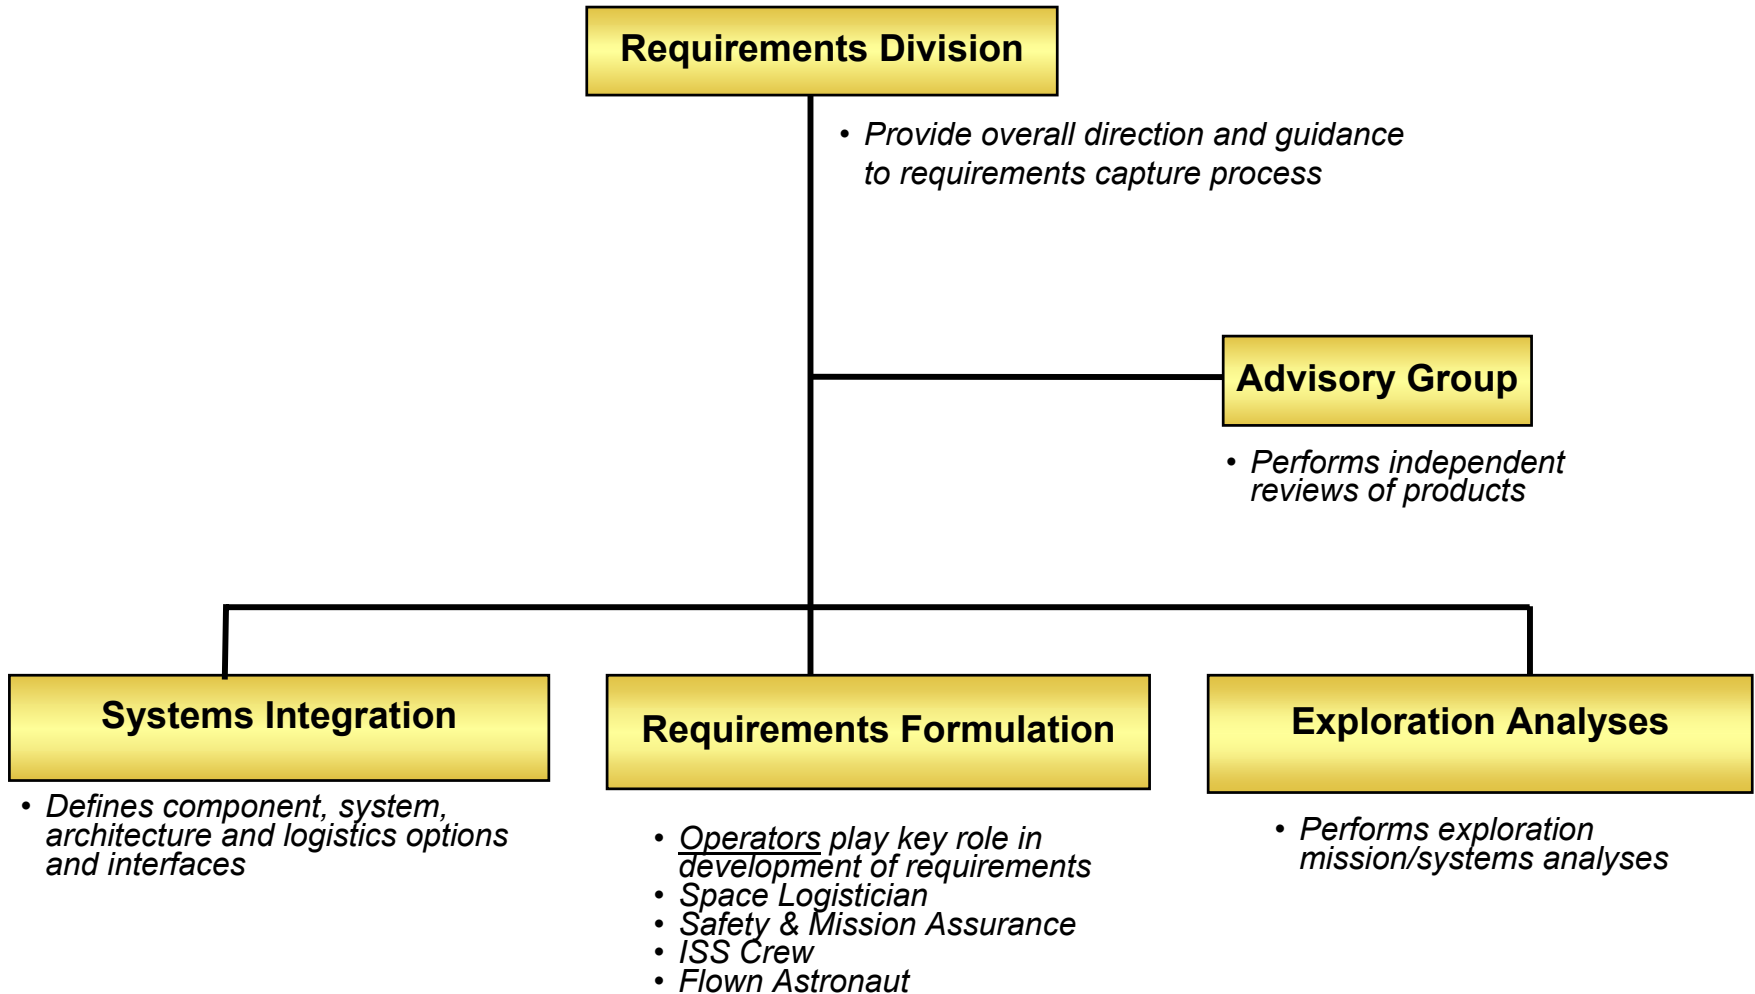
Requirements Division

• Provide overall direction and guidance to requirements capture process

Advisory Group

• Performs independent reviews of products

Systems Integration

• Defines component, system, architecture and logistics options and interfaces

Requirements Formulation

• Operators play key role in development of requirements
• Space Logistician
• Safety & Mission Assurance
• ISS Crew
• Flown Astronaut

Exploration Analyses

• Performs exploration mission/systems analyses